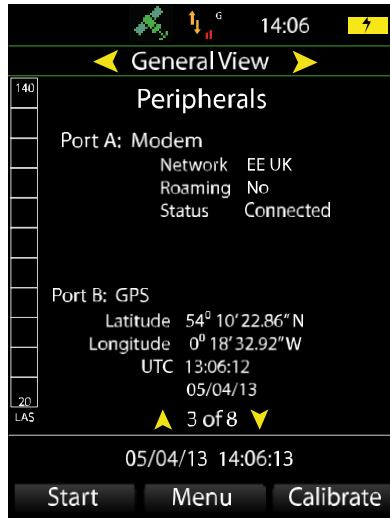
G
14:06

General View

140

20
LAS

Peripherals

Port A: Modem
Network EE UK
Roaming No
Status Connected

Port B: GPS
Latitude $54^0$ 10' 22.86" N
Longitude $0^0$ 18' 32.92" W
UTC 13:06:12
05/04/13

3 of 8

05/04/13 14:06:13

Start
Menu
Calibrate